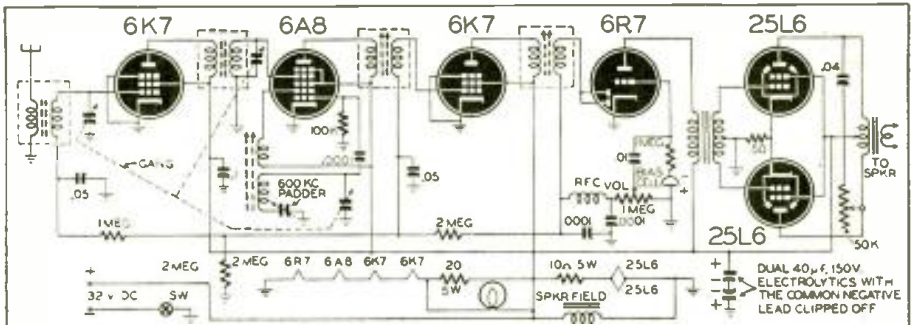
6K7
6A8
6K7
6R7
25L6
25L6
GANG
.05
1 MEG
100
.0001
600 KC PADDER
.05
2 MEG
.01
1 MEG
BIAS CELL
RFC
VOL
1 MEG
.0001
.0001
.04
TO SPKR
50K
2 MEG
2 MEG
6R7
6A8
6K7
6K7
20
5W
10Ω 5W
25L6
25L6
SPKR FIELD
32 v DC
SW
DUAL 40 μF. 150V ELECTROLYTICS WITH THE COMMON NEGATIVE LEAD CLIPPED OFF